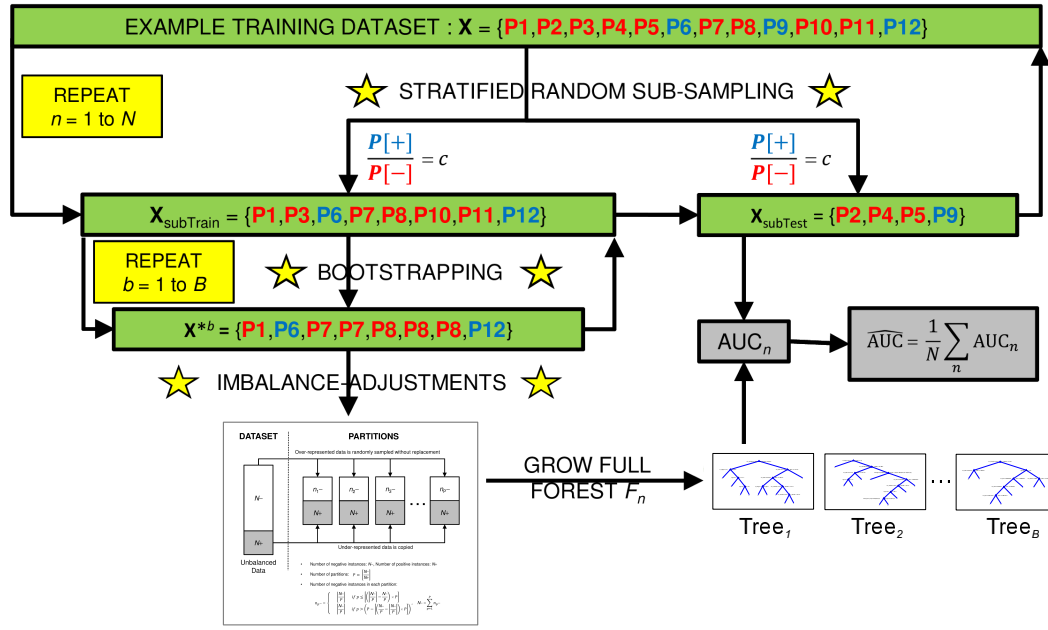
EXAMPLE TRAINING DATASET : **X** = {P1,P2,P3,P4,P5,P6,P7,P8,P9,P10,P11,P12}

REPEAT
$n = 1$ to $N$

STRATIFIED RANDOM SUB-SAMPLING

$\frac{P[+]}{P[-]} = c$

$\frac{P[+]}{P[-]} = c$

$X_{subTrain}$ = {P1,P3,P6,P7,P8,P10,P11,P12}

$X_{subTest}$ = {P2,P4,P5,P9}

REPEAT
$b = 1$ to $B$

BOOTSTRAPPING

$X^{*b}$ = {P1,P6,P7,P7,P8,P8,P8,P12}

$AUC_n$

$\widehat{AUC} = \frac{1}{N}\sum_{n} AUC_n$

IMBALANCE-ADJUSTMENTS

DATASET

PARTITIONS

Over-represented data is randomly sampled without replacement

N−

N+

Unbalanced Data

$n_1$− $n_2$− $n_3$− $n_p$−

N+ N+ N+ N+

...

Under-represented data is copied

Number of negative instances: N−, Number of positive instances: N+

Number of partitions: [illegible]

Number of negative instances in each partition:

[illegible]

GROW FULL FOREST $F_n$

...

Tree$_1$

Tree$_2$

Tree$_B$